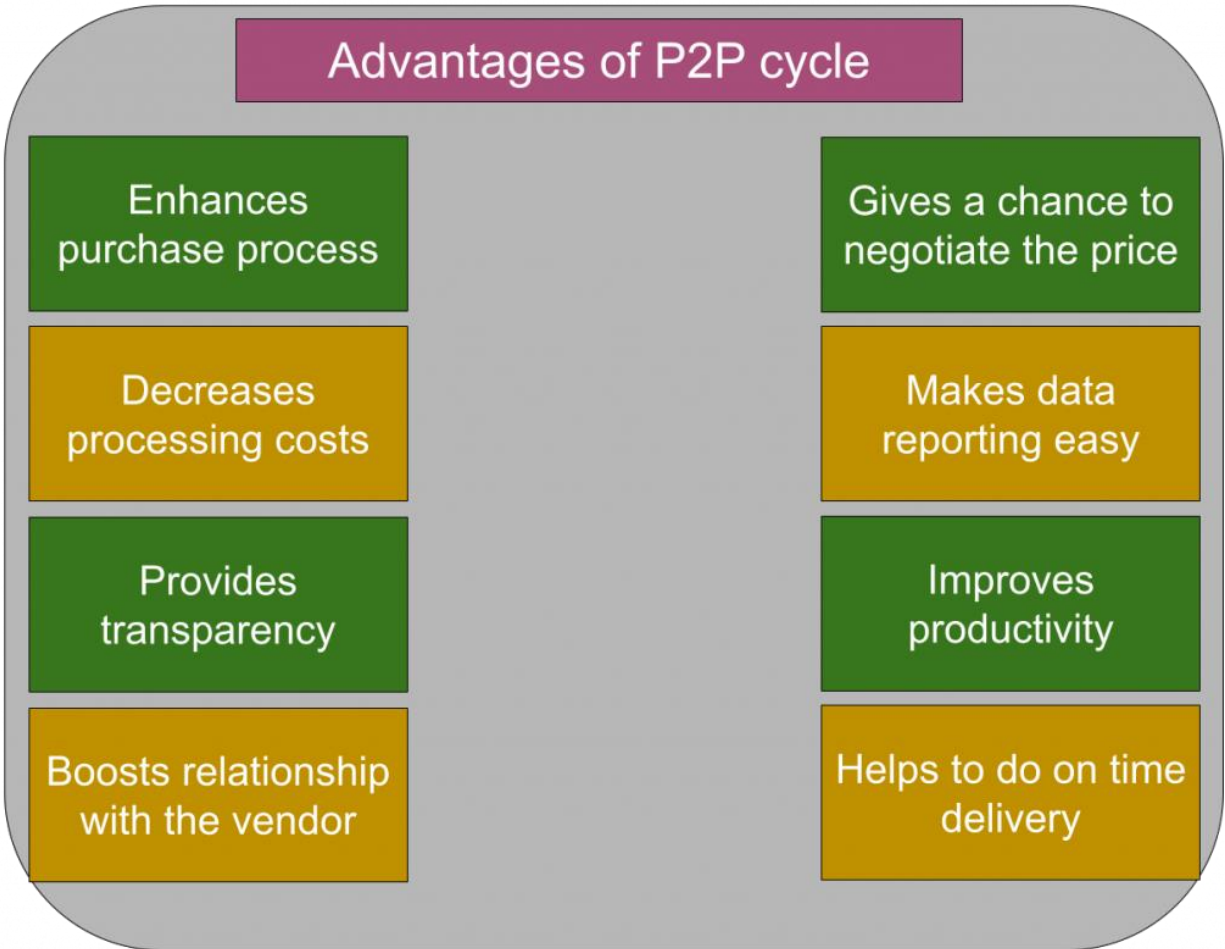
Advantages of P2P cycle

Enhances purchase process

Decreases processing costs

Provides transparency

Boosts relationship with the vendor

Gives a chance to negotiate the price

Makes data reporting easy

Improves productivity

Helps to do on time delivery